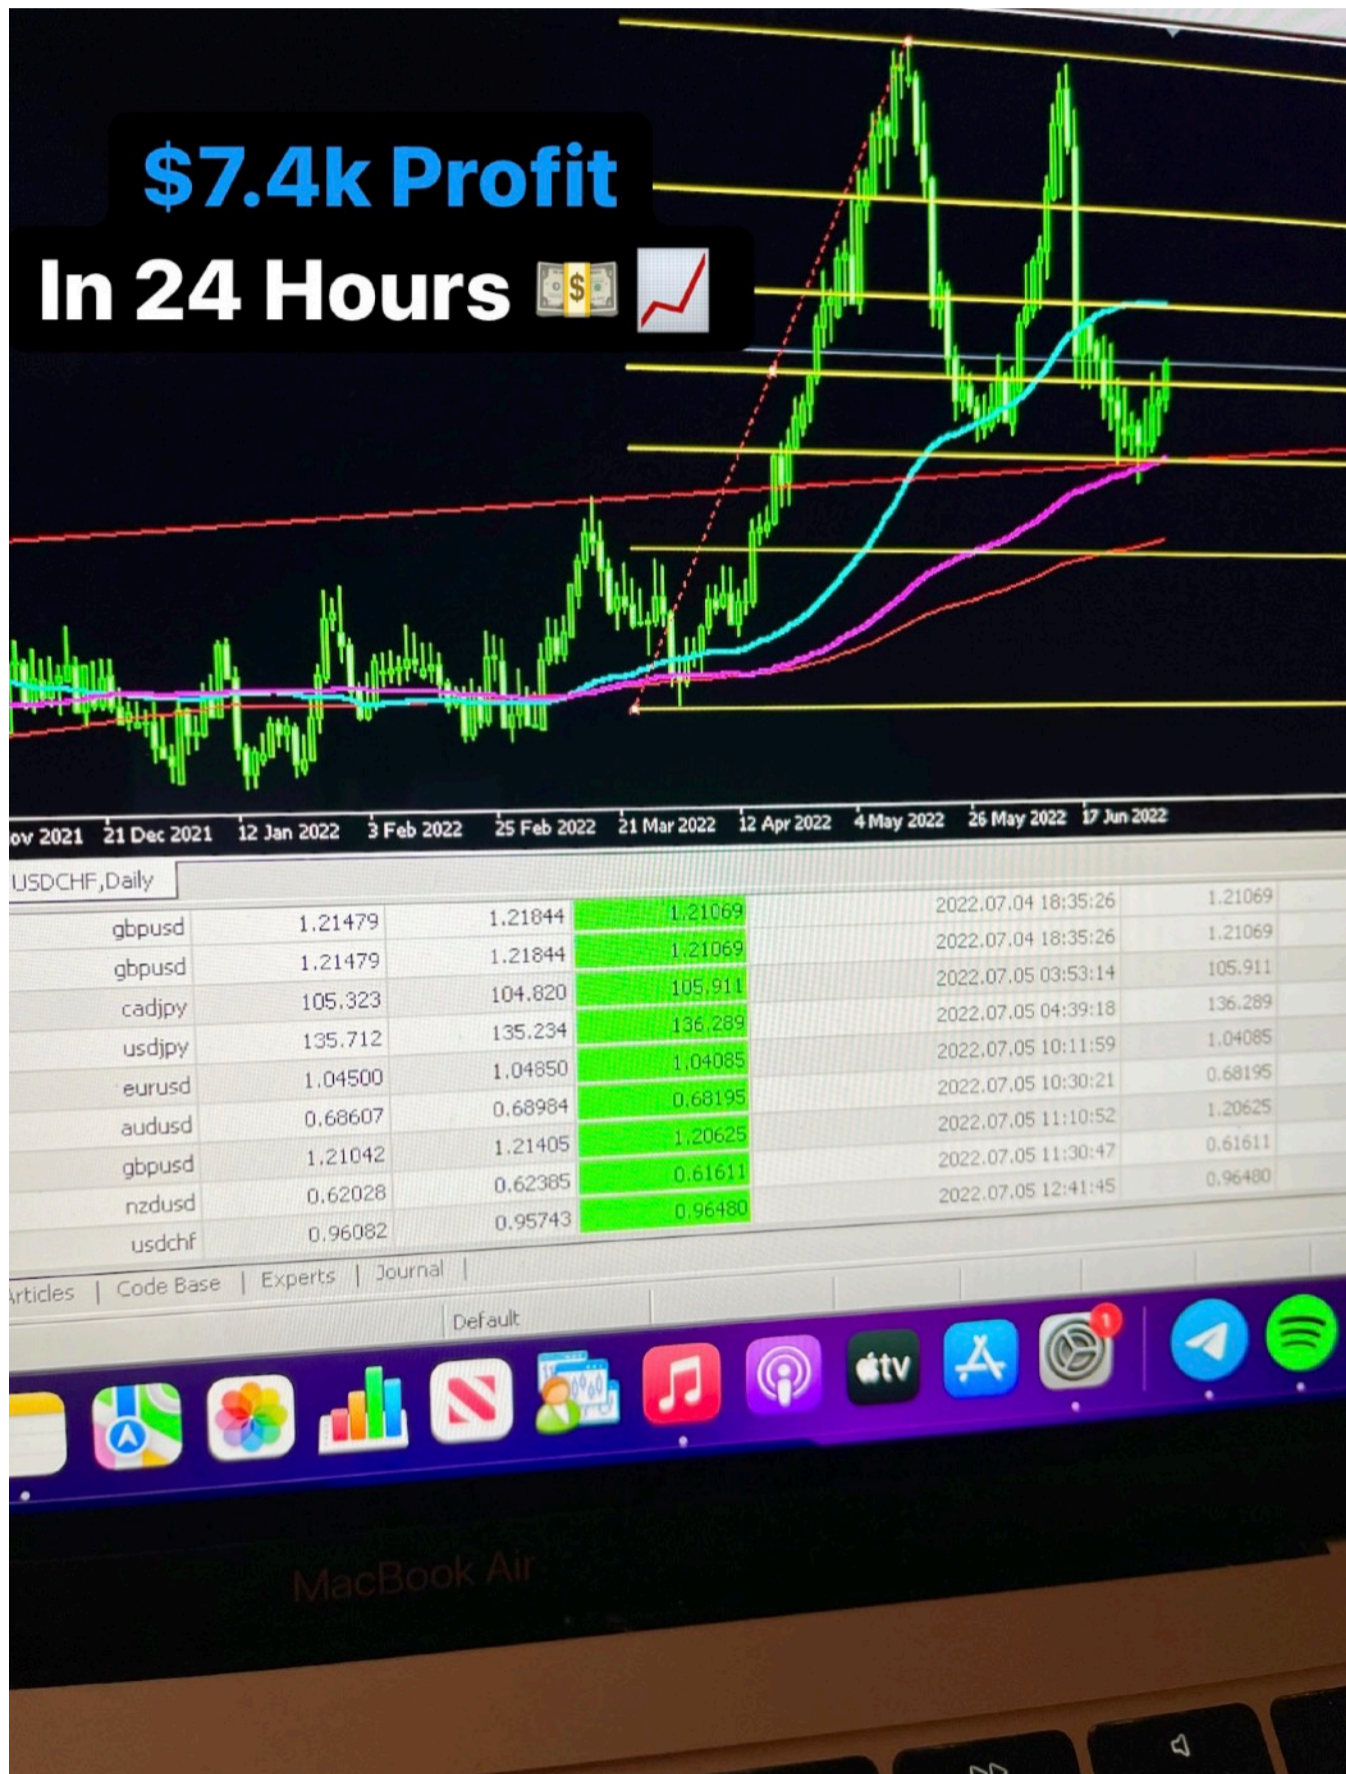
$7.4k Profit
In 24 Hours 💵 📈

ov 2021 21 Dec 2021 12 Jan 2022 3 Feb 2022 25 Feb 2022 21 Mar 2022 12 Apr 2022 4 May 2022 26 May 2022 17 Jun 2022

USDCHF,Daily

| | | | | | |
|---|---|---|---|---|---|
| gbpusd | 1.21479 | 1.21844 | 1.21069 | 2022.07.04 18:35:26 | 1.21069 |
| gbpusd | 1.21479 | 1.21844 | 1.21069 | 2022.07.04 18:35:26 | 1.21069 |
| cadjpy | 105.323 | 104.820 | 105.911 | 2022.07.05 03:53:14 | 105.911 |
| usdjpy | 135.712 | 135.234 | 136.289 | 2022.07.05 04:39:18 | 136.289 |
| eurusd | 1.04500 | 1.04850 | 1.04085 | 2022.07.05 10:11:59 | 1.04085 |
| audusd | 0.68607 | 0.68984 | 0.68195 | 2022.07.05 10:30:21 | 0.68195 |
| gbpusd | 1.21042 | 1.21405 | 1.20625 | 2022.07.05 11:10:52 | 1.20625 |
| nzdusd | 0.62028 | 0.62385 | 0.61611 | 2022.07.05 11:30:47 | 0.61611 |
| usdchf | 0.96082 | 0.95743 | 0.96480 | 2022.07.05 12:41:45 | 0.96480 |

rticles | Code Base | Experts | Journal |

Default

tv

MacBook Air